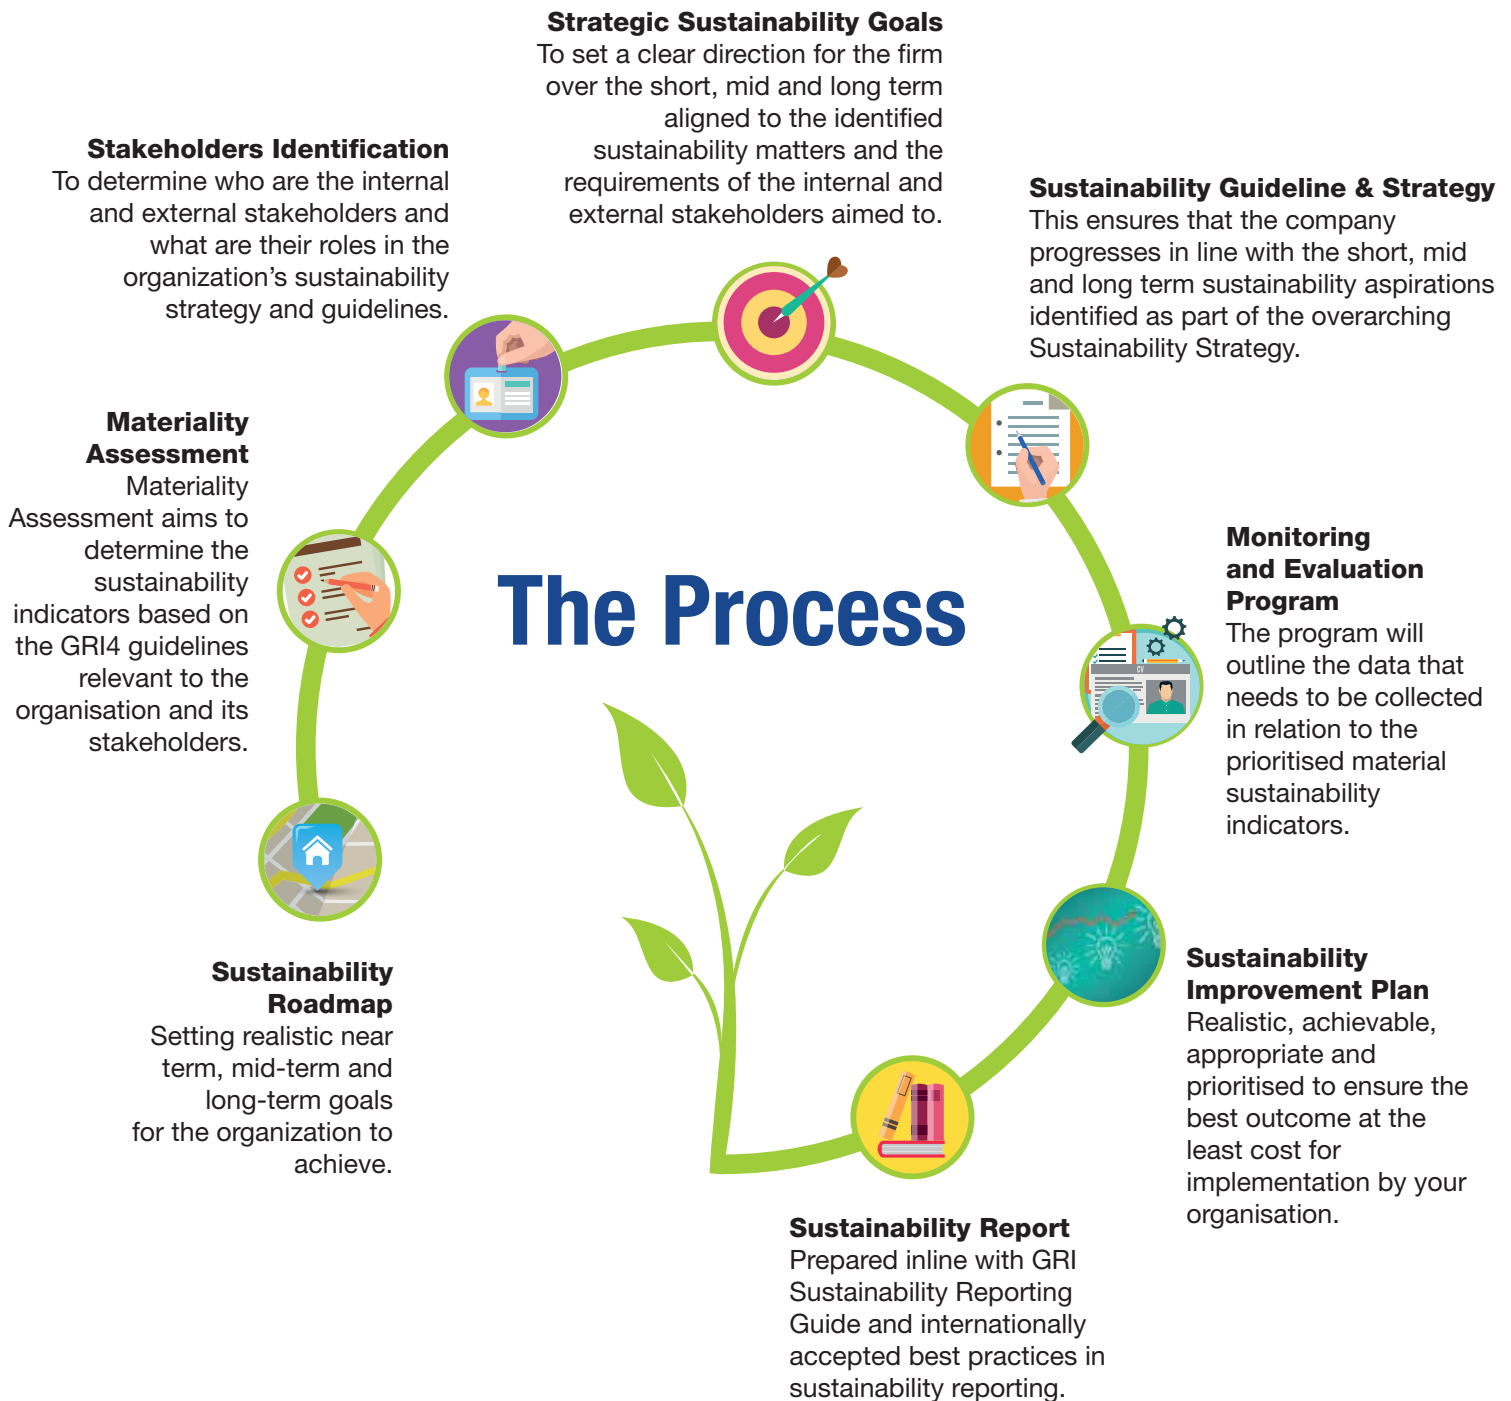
The Process

**Stakeholders Identification**
To determine who are the internal and external stakeholders and what are their roles in the organization's sustainability strategy and guidelines.

**Strategic Sustainability Goals**
To set a clear direction for the firm over the short, mid and long term aligned to the identified sustainability matters and the requirements of the internal and external stakeholders aimed to.

**Sustainability Guideline & Strategy**
This ensures that the company progresses in line with the short, mid and long term sustainability aspirations identified as part of the overarching Sustainability Strategy.

**Monitoring and Evaluation Program**
The program will outline the data that needs to be collected in relation to the prioritised material sustainability indicators.

CV

**Sustainability Improvement Plan**
Realistic, achievable, appropriate and prioritised to ensure the best outcome at the least cost for implementation by your organisation.

**Sustainability Report**
Prepared inline with GRI Sustainability Reporting Guide and internationally accepted best practices in sustainability reporting.

**Sustainability Roadmap**
Setting realistic near term, mid-term and long-term goals for the organization to achieve.

**Materiality Assessment**
Materiality Assessment aims to determine the sustainability indicators based on the GRI4 guidelines relevant to the organisation and its stakeholders.